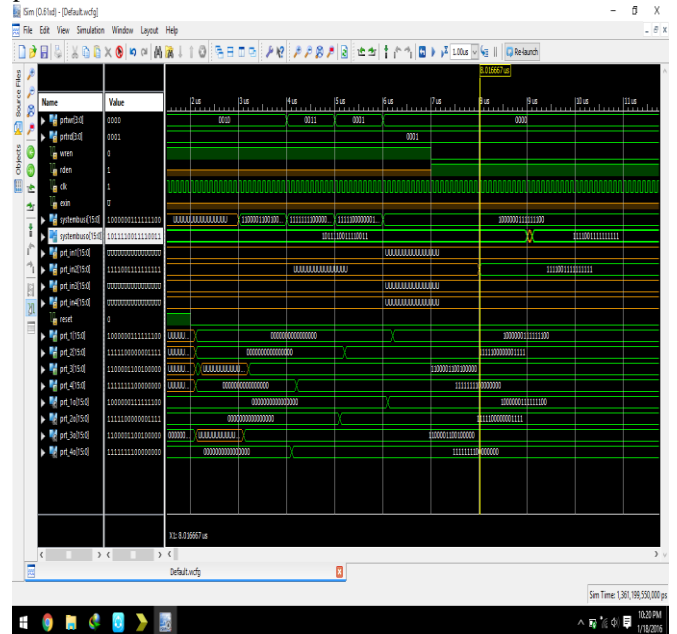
ISim (O.61xd) - [Default.wcfg]

File Edit View Simulation Window Layout Help

1.00us

Re-launch

Source Files

Objects

8.016667 us

| Name | Value |
|---|---|
| prtwr[3:0] | 0000 |
| prtrd[3:0] | 0001 |
| wren | 0 |
| rden | 1 |
| clk | 1 |
| exin | 0 |
| systembus[15:0] | 1000000111111100 |
| systembus1[15:0] | 1011110011110011 |
| prt_in1[15:0] | UUUUUUUUUUUUUUUU |
| prt_in2[15:0] | 1111001111111111 |
| prt_in3[15:0] | UUUUUUUUUUUUUUUU |
| prt_in4[15:0] | UUUUUUUUUUUUUUUU |
| reset | 0 |
| prt_1[15:0] | 1000000111111100 |
| prt_2[15:0] | 1111100000001111 |
| prt_3[15:0] | 1100001100100000 |
| prt_4[15:0] | 1111111100000000 |
| prt_1a[15:0] | 1000000111111100 |
| prt_2a[15:0] | 1111100000001111 |
| prt_3a[15:0] | 1100001100100000 |
| prt_4a[15:0] | 1111111100000000 |

2 us 3 us 4 us 5 us 6 us 7 us 8 us 9 us 10 us 11 us

0010 0011 0001 0000

0001

UUUUUUUUUUUUUUUU 1100001100100... 1111111100000... 1111100000001... 1000000111111100

1011110011110011 1111001111111111

UUUUUUUUUUUUUUUU

UUUUUUUUUUUUUUUU 1111001111111111

UUUUUUUUUUUUUUUU

UUUUUUUUUUUUUUUU

UUUU... 0000000000000000 1000000111111100

UUUU... 0000000000000000 1111100000001111

UUUU... UUUUUUUUUUUU... 1100001100100000

UUUU... 0000000000000000 1111111100000000

0000000000000000 1000000111111100

0000000000000000 1111100000001111

000000... UUUUUUUUUUUU... 1100001100100000

0000000000000000 1111111100000000

X1: 8.016667 us

Default.wcfg

Sim Time: 1,361,199,550,000 ps

10:20 PM
1/18/2016